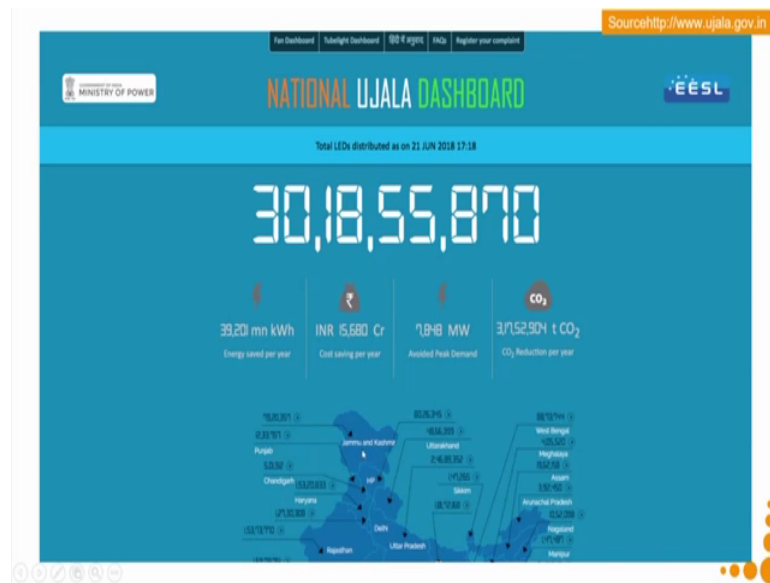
Sourcehttp://www.ujala.gov.in

Fan Dashboard | Tubelight Dashboard | हिंदी में अनुवाद | FAQs | Register your complaint

GOVERNMENT OF INDIA MINISTRY OF POWER

NATIONAL UJALA DASHBOARD

EESL

Total LEDs distributed as on 21 JUN 2018 17:18

30,18,55,870

39,201 mn kWh
Energy saved per year

INR 15,680 Cr
Cost saving per year

7,848 MW
Avoided Peak Demand

3,17,52,904 t $CO_2$
$CO_2$ Reduction per year

$CO_2$

Jammu and Kashmir
Punjab
Chandigarh
Haryana
Delhi
Rajasthan
HP
Uttarakhand
Uttar Pradesh
Sikkim
West Bengal
Meghalaya
Assam
Arunachal Pradesh
Nagaland
Manipur
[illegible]